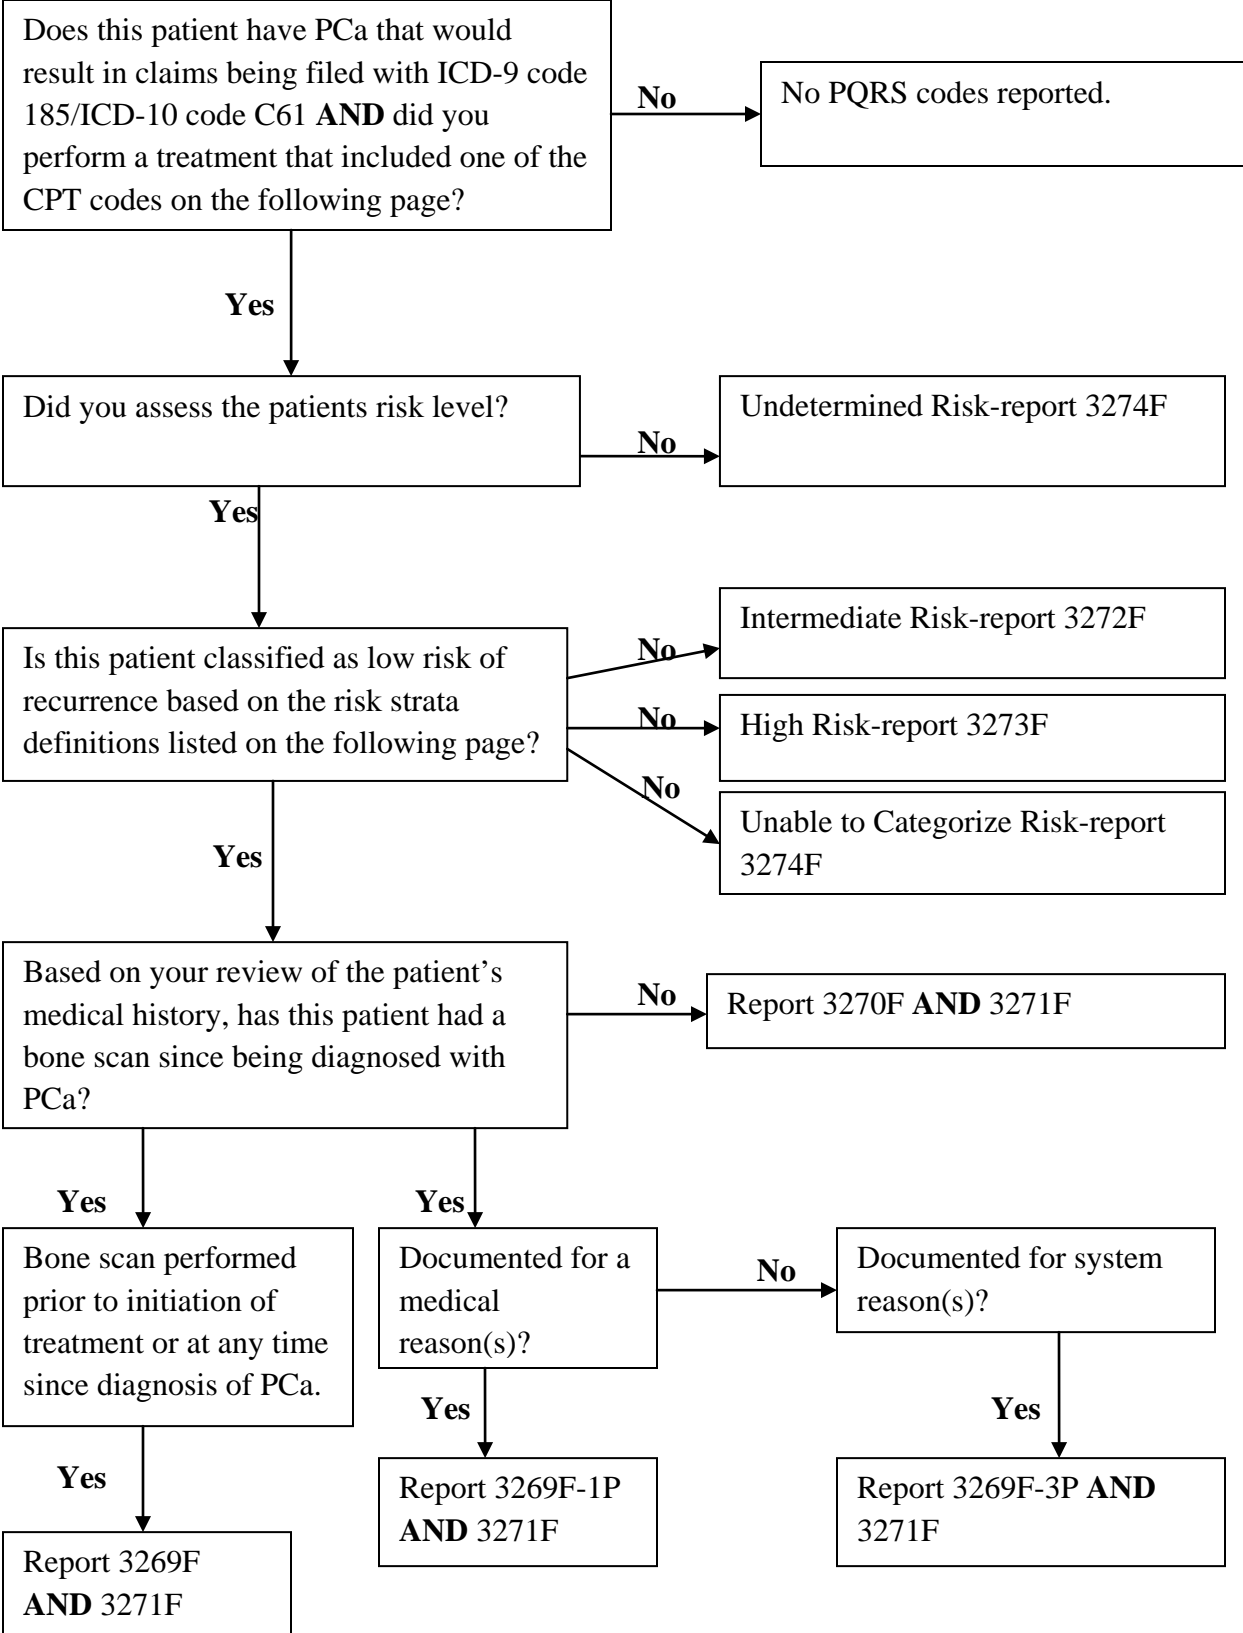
Does this patient have PCa that would result in claims being filed with ICD-9 code 185/ICD-10 code C61 **AND** did you perform a treatment that included one of the CPT codes on the following page?

No

No PQRS codes reported.

Yes

Did you assess the patients risk level?

No

Undetermined Risk-report 3274F

Yes

Is this patient classified as low risk of recurrence based on the risk strata definitions listed on the following page?

No

Intermediate Risk-report 3272F

No

High Risk-report 3273F

No

Unable to Categorize Risk-report 3274F

Yes

Based on your review of the patient's medical history, has this patient had a bone scan since being diagnosed with PCa?

No

Report 3270F **AND** 3271F

Yes

Bone scan performed prior to initiation of treatment or at any time since diagnosis of PCa.

Yes

Report 3269F **AND** 3271F

Yes

Documented for a medical reason(s)?

No

Documented for system reason(s)?

Yes

Report 3269F-1P **AND** 3271F

Yes

Report 3269F-3P **AND** 3271F